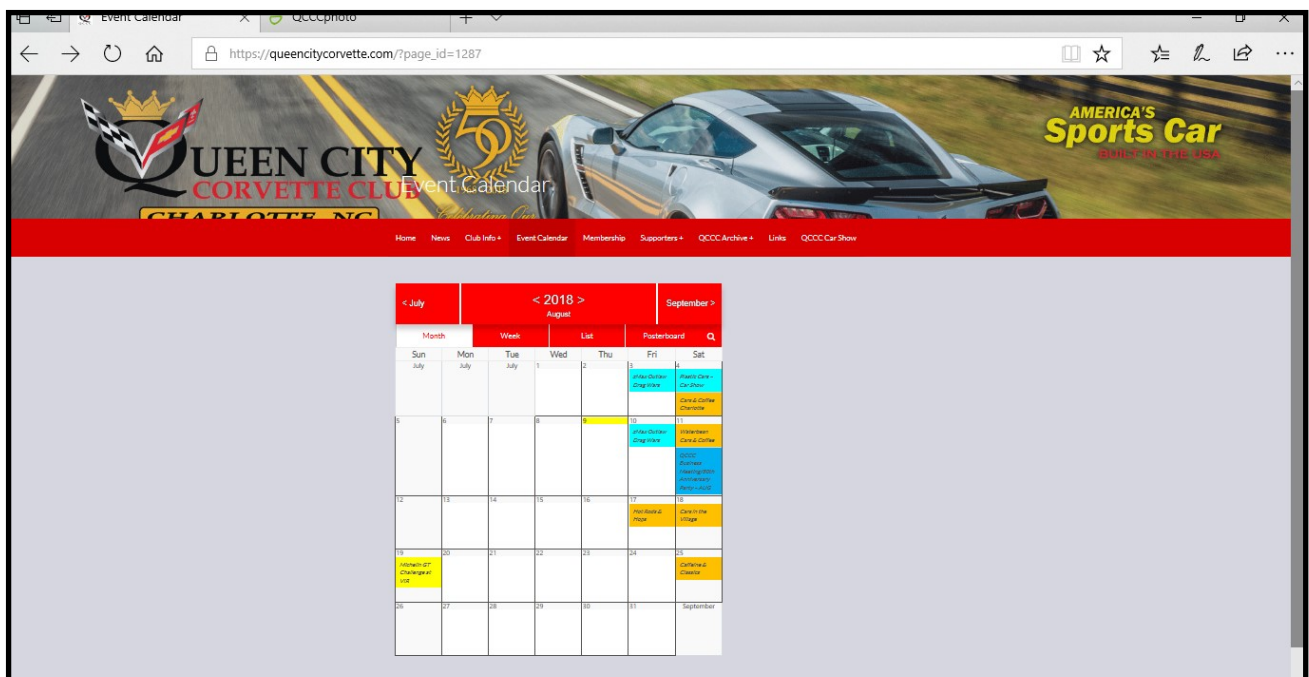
Event Calendar
QCCCphoto
https://queencitycorvette.com/?page_id=1287

QUEEN CITY
CORVETTE CLUB
CHARLOTTE, NC
Event Calendar
50
AMERICA'S
Sports Car
BUILT IN THE USA

Home News Club Info + Event Calendar Membership Supporters + QCCC Archive + Links QCCC Car Show

< July
< 2018 >
August
September >

Month Week List Posterboard

| Sun | Mon | Tue | Wed | Thu | Fri | Sat |
|---|---|---|---|---|---|---|
| July | July | July | 1 | 2 | 3 zMax Outlaw Drag Wars | 4 Rustic Cars – Car Show; Cars & Coffee Charlotte |
| 5 | 6 | 7 | 8 | 9 | 10 zMax Outlaw Drag Wars | 11 Waterbean Cars & Coffee; QCCC Business Meeting/50th Anniversary Party – AVG |
| 12 | 13 | 14 | 15 | 16 | 17 Hot Rods & Hope | 18 Cars in the Village |
| 19 Michelin GT Challenge at VIR | 20 | 21 | 22 | 23 | 24 | 25 Caffeine & Classics |
| 26 | 27 | 28 | 29 | 30 | 31 | September |